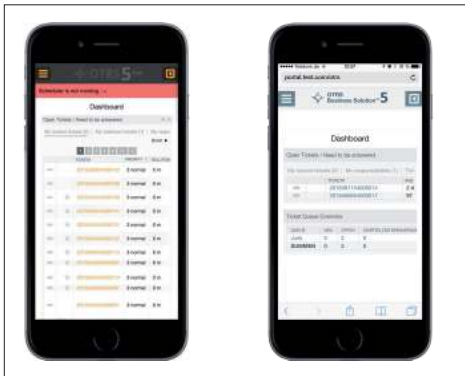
OTRS 5

Scheduler is not running.

Dashboard

Open Tickets / Need to be answered

1 2 3 4 5 6 7

3 normal
3 normal
3 normal
3 normal
3 normal
3 normal
3 normal
3 normal
3 normal
3 normal

postal.test.com/otrs

OTRS Business Solution™ 5

Dashboard

Open Tickets / Need to be answered

2015081114000014
2015080614000017

Ticket Queue Overview

QUEUE
Junk
SUMMARY